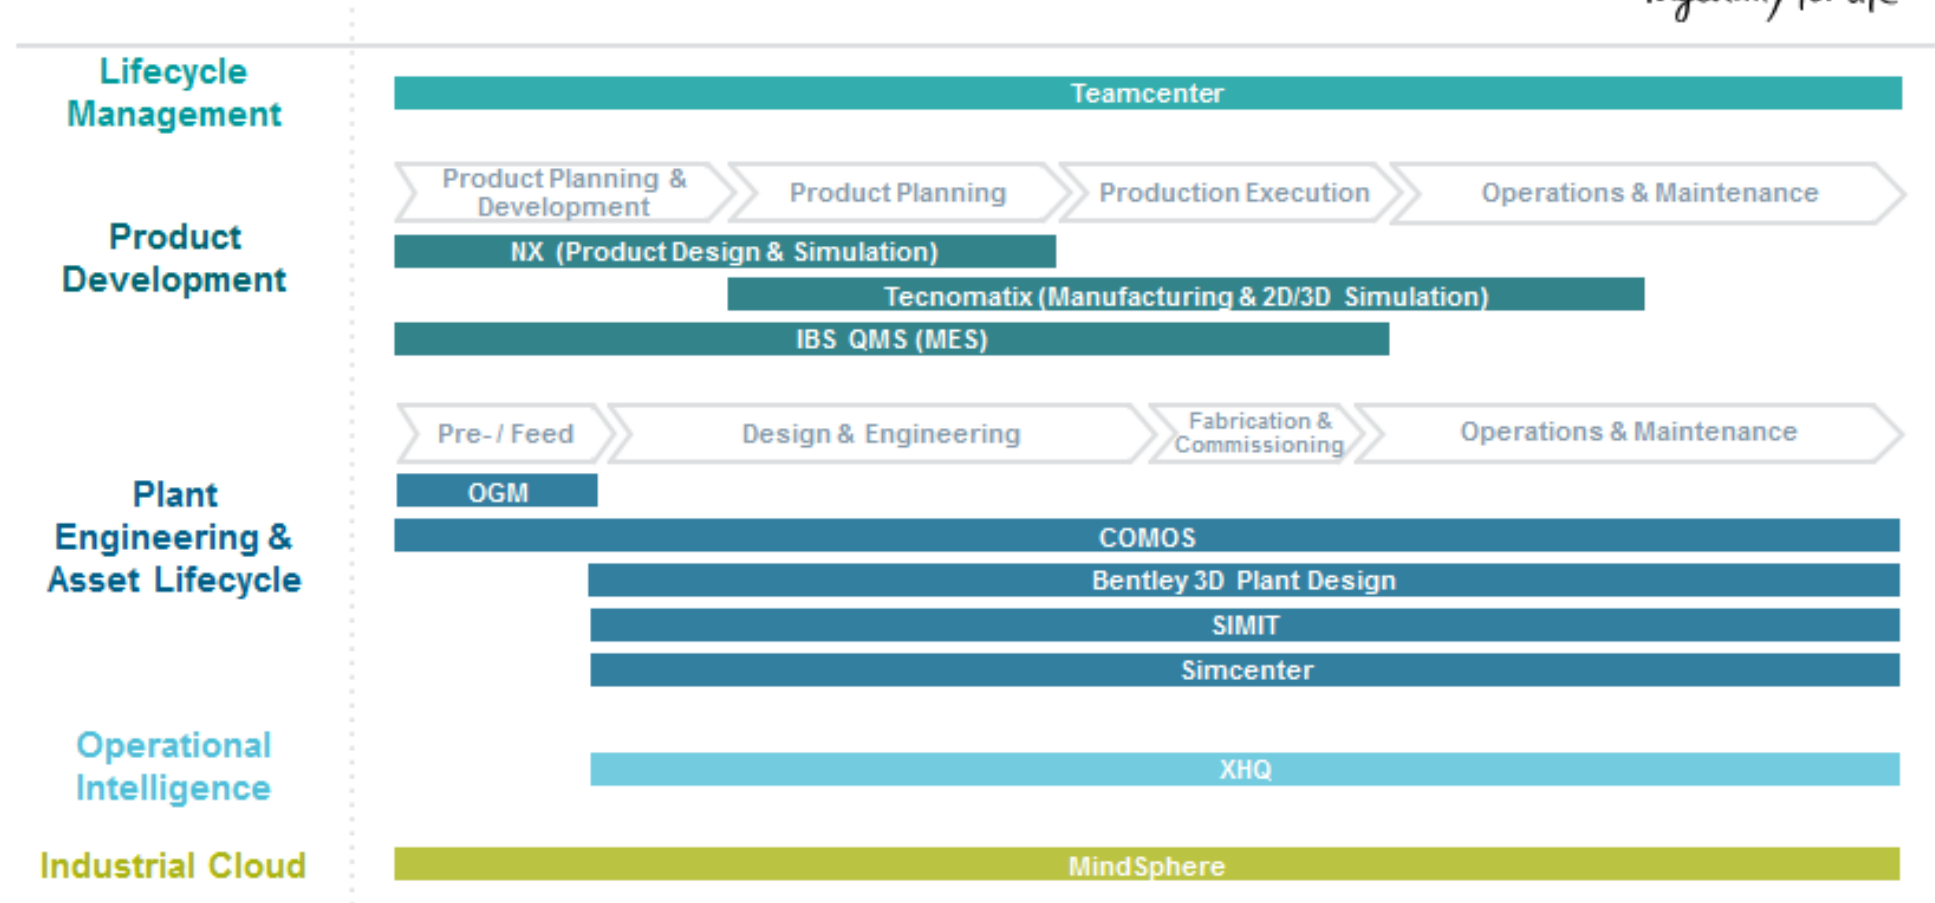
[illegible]

Lifecycle Management

Teamcenter

Product Development

Product Planning & Development

Product Planning

Production Execution

Operations & Maintenance

NX (Product Design & Simulation)

Tecnomatix (Manufacturing & 2D/3D Simulation)

IBS QMS (MES)

Plant Engineering & Asset Lifecycle

Pre-/ Feed

Design & Engineering

Fabrication & Commissioning

Operations & Maintenance

OGM

COMOS

Bentley 3D Plant Design

SIMIT

Simcenter

Operational Intelligence

XHQ

Industrial Cloud

MindSphere